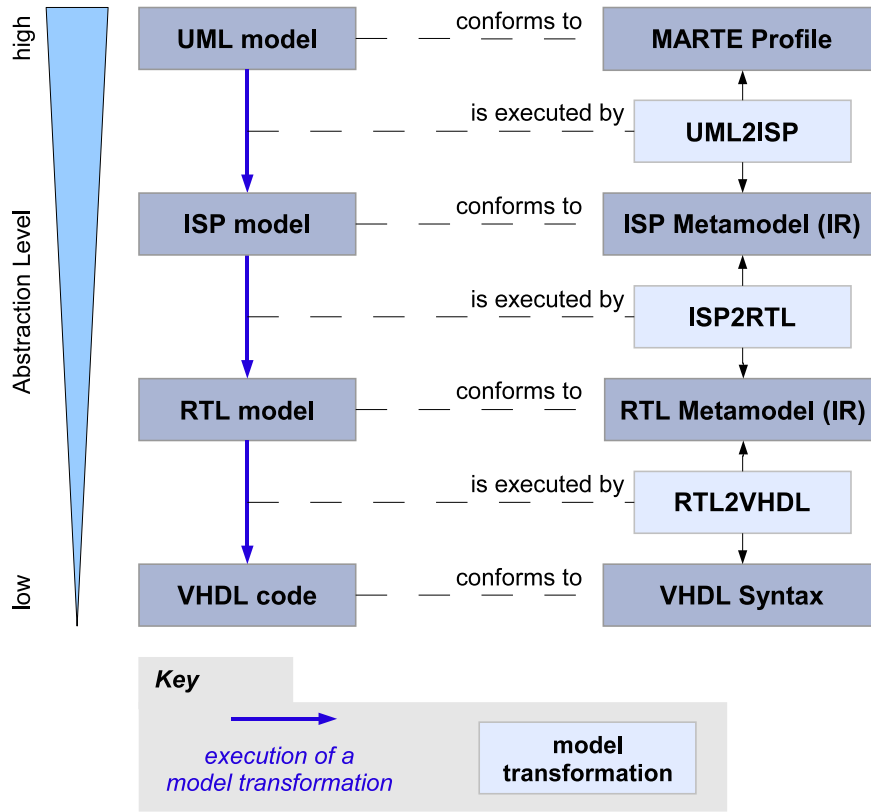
high

Abstraction Level

low

UML model — conforms to — MARTE Profile

is executed by — UML2ISP

ISP model — conforms to — ISP Metamodel (IR)

is executed by — ISP2RTL

RTL model — conforms to — RTL Metamodel (IR)

is executed by — RTL2VHDL

VHDL code — conforms to — VHDL Syntax

Key

execution of a model transformation

model transformation